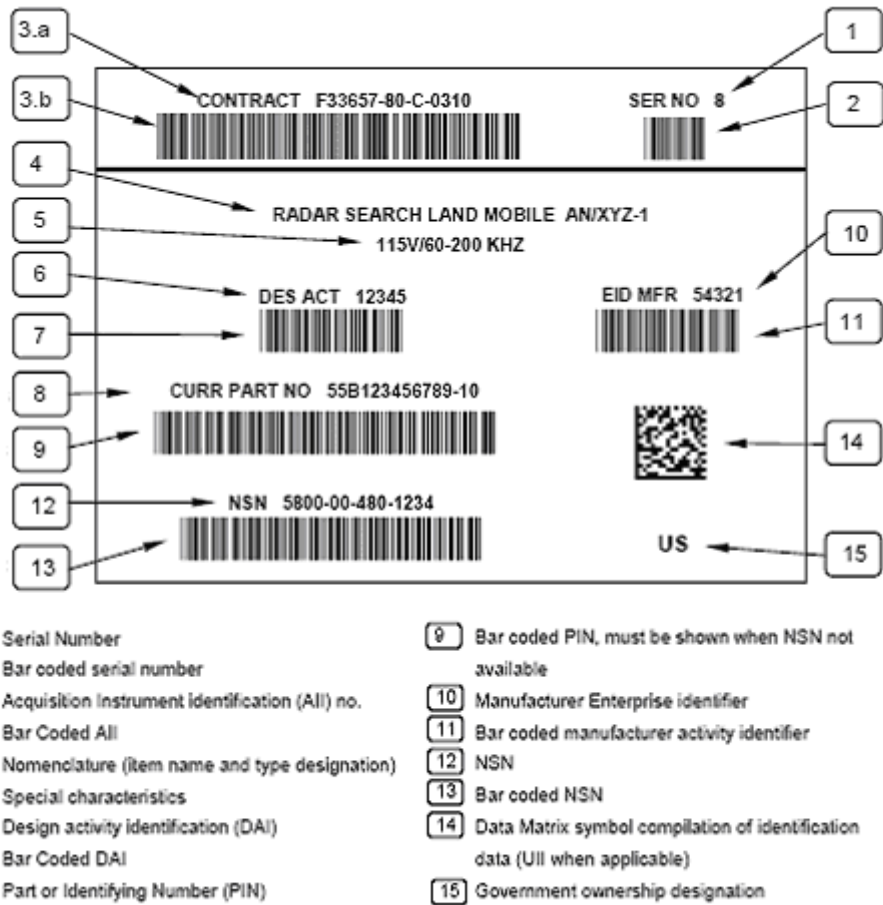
3.a
3.b
1
2
CONTRACT F33657-80-C-0310
SER NO 8
4
RADAR SEARCH LAND MOBILE AN/XYZ-1
5
115V/60-200 KHZ
10
6
DES ACT 12345
EID MFR 54321
7
11
8
CURR PART NO 55B123456789-10
9
14
12
NSN 5800-00-480-1234
13
US
15

Serial Number
Bar coded serial number
Acquisition Instrument identification (AII) no.
Bar Coded AII
Nomenclature (item name and type designation)
Special characteristics
Design activity identification (DAI)
Bar Coded DAI
Part or Identifying Number (PIN)

9 Bar coded PIN, must be shown when NSN not available
10 Manufacturer Enterprise identifier
11 Bar coded manufacturer activity identifier
12 NSN
13 Bar coded NSN
14 Data Matrix symbol compilation of identification data (UII when applicable)
15 Government ownership designation